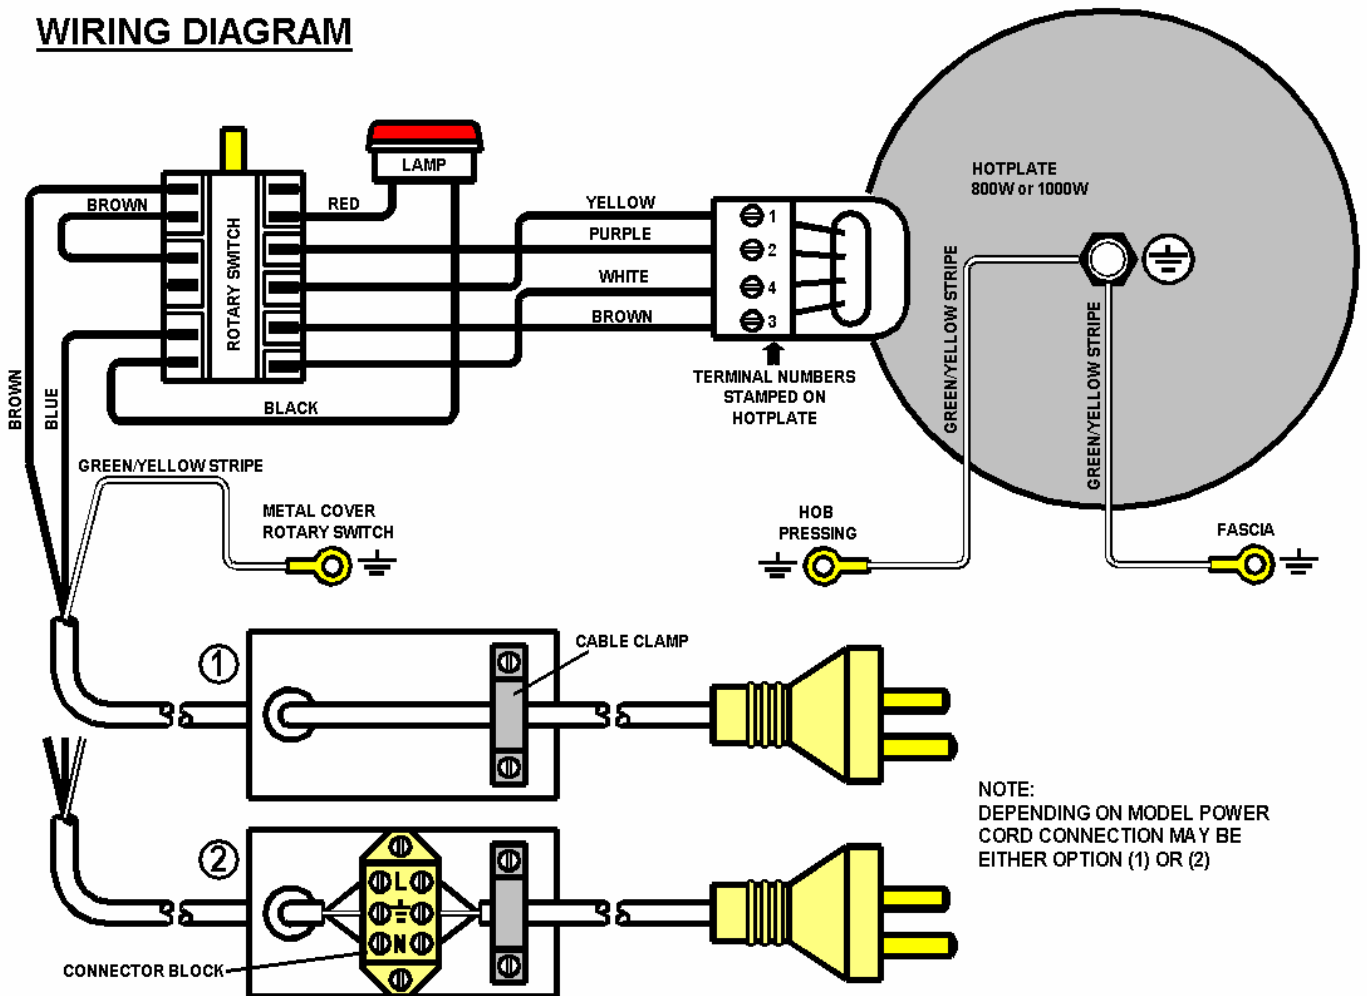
WIRING DIAGRAM

LAMP

BROWN

RED

ROTARY SWITCH

YELLOW

PURPLE

WHITE

BROWN

1
2
4
3

HOTPLATE
800W or 1000W

GREEN/YELLOW STRIPE

GREEN/YELLOW STRIPE

BLACK

TERMINAL NUMBERS STAMPED ON HOTPLATE

BROWN

BLUE

GREEN/YELLOW STRIPE

METAL COVER ROTARY SWITCH

HOB PRESSING

FASCIA

CABLE CLAMP

1

2

L

N

CONNECTOR BLOCK

NOTE:
DEPENDING ON MODEL POWER CORD CONNECTION MAY BE EITHER OPTION (1) OR (2)